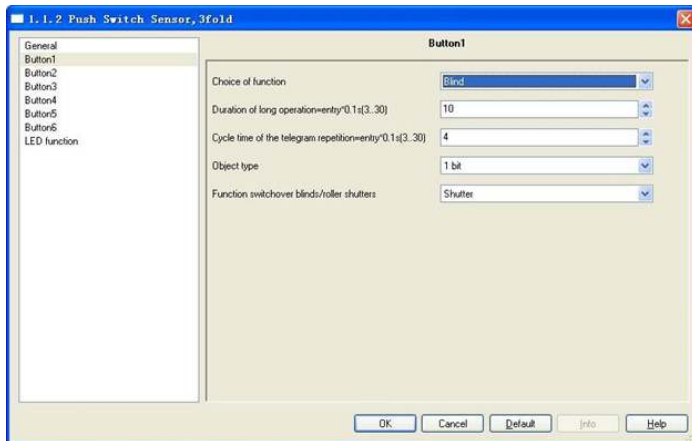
1.1.2 Push Switch Sensor,3fold

General
Button1
Button2
Button3
Button4
Button5
Button6
LED function

Button1

Choice of function | Blind
Duration of long operation=entry*0.1s(3..30) | 10
Cycle time of the telegram repetition=entry*0.1s(3..30) | 4
Object type | 1 bit
Function switchover blinds/roller shutters | Shutter

OK | Cancel | Default | Info | Help